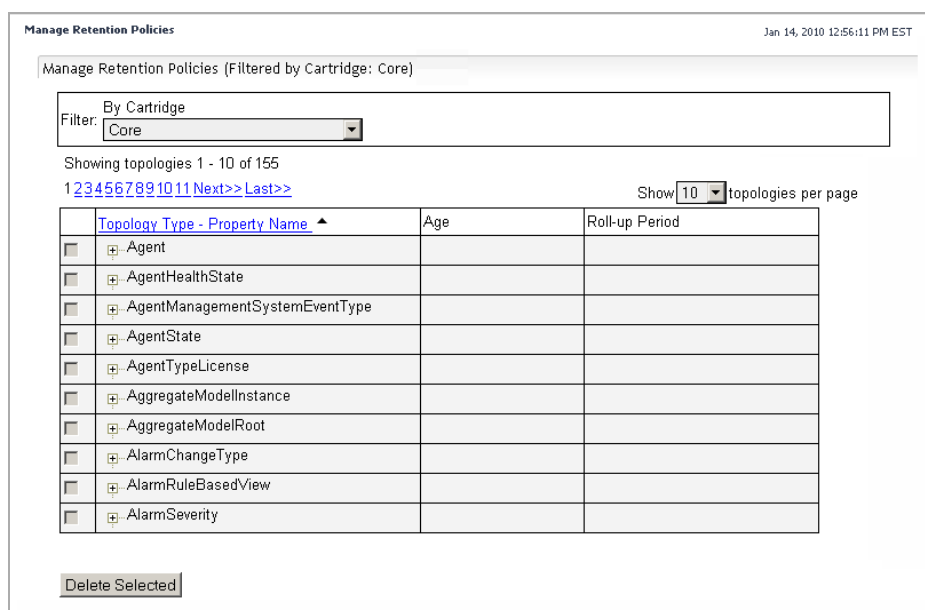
Manage Retention Policies

Jan 14, 2010 12:56:11 PM EST

Manage Retention Policies (Filtered by Cartridge: Core)

Filter: By Cartridge
Core

Showing topologies 1 - 10 of 155

1 2 3 4 5 6 7 8 9 10 11 Next>> Last>>

Show 10 topologies per page

| | Topology Type - Property Name | Age | Roll-up Period |
|---|---|---|---|
| | Agent | | |
| | AgentHealthState | | |
| | AgentManagementSystemEventType | | |
| | AgentState | | |
| | AgentTypeLicense | | |
| | AggregateModelInstance | | |
| | AggregateModelRoot | | |
| | AlarmChangeType | | |
| | AlarmRuleBasedView | | |
| | AlarmSeverity | | |

Delete Selected